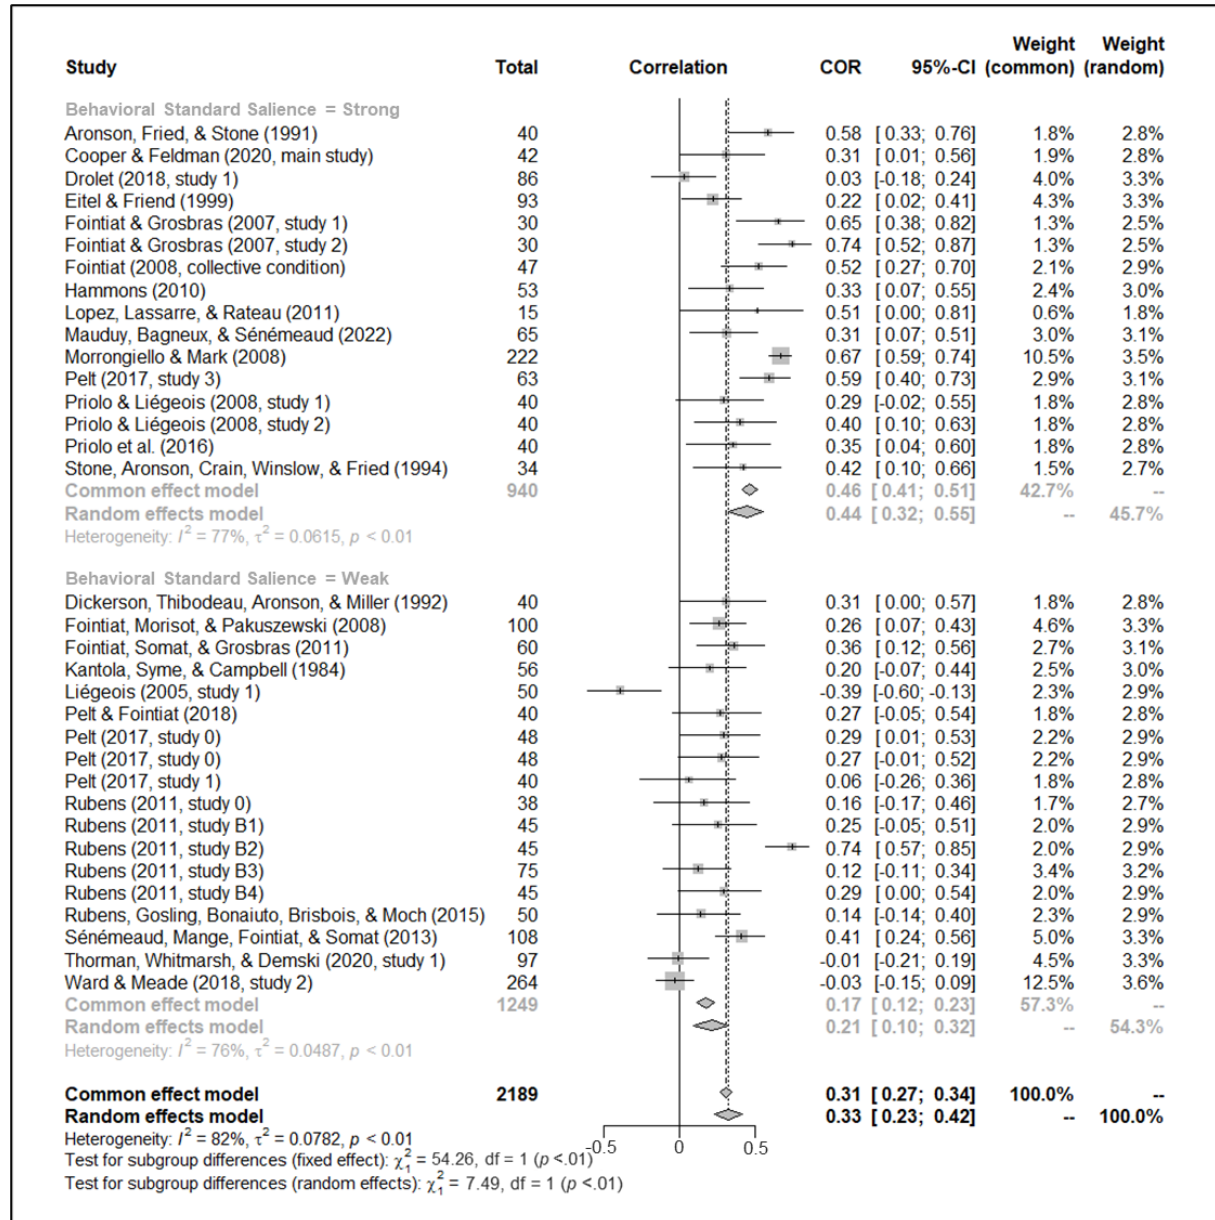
| Study | Total | Correlation | COR | 95%-CI | Weight (common) | Weight (random) |
|---|---|---|---|---|---|---|
| Behavioral Standard Salience = Strong | | | | | | |
| Aronson, Fried, & Stone (1991) | 40 | | 0.58 | [0.33; 0.76] | 1.8% | 2.8% |
| Cooper & Feldman (2020, main study) | 42 | | 0.31 | [0.01; 0.56] | 1.9% | 2.8% |
| Drolet (2018, study 1) | 86 | | 0.03 | [-0.18; 0.24] | 4.0% | 3.3% |
| Eitel & Friend (1999) | 93 | | 0.22 | [0.02; 0.41] | 4.3% | 3.3% |
| Fointiat & Grosbras (2007, study 1) | 30 | | 0.65 | [0.38; 0.82] | 1.3% | 2.5% |
| Fointiat & Grosbras (2007, study 2) | 30 | | 0.74 | [0.52; 0.87] | 1.3% | 2.5% |
| Fointiat (2008, collective condition) | 47 | | 0.52 | [0.27; 0.70] | 2.1% | 2.9% |
| Hammons (2010) | 53 | | 0.33 | [0.07; 0.55] | 2.4% | 3.0% |
| Lopez, Lassarre, & Rateau (2011) | 15 | | 0.51 | [0.00; 0.81] | 0.6% | 1.8% |
| Mauduy, Bagneux, & Sénémeaud (2022) | 65 | | 0.31 | [0.07; 0.51] | 3.0% | 3.1% |
| Morrongiello & Mark (2008) | 222 | | 0.67 | [0.59; 0.74] | 10.5% | 3.5% |
| Pelt (2017, study 3) | 63 | | 0.59 | [0.40; 0.73] | 2.9% | 3.1% |
| Priolo & Liégeois (2008, study 1) | 40 | | 0.29 | [-0.02; 0.55] | 1.8% | 2.8% |
| Priolo & Liégeois (2008, study 2) | 40 | | 0.40 | [0.10; 0.63] | 1.8% | 2.8% |
| Priolo et al. (2016) | 40 | | 0.35 | [0.04; 0.60] | 1.8% | 2.8% |
| Stone, Aronson, Crain, Winslow, & Fried (1994) | 34 | | 0.42 | [0.10; 0.66] | 1.5% | 2.7% |
| Common effect model | 940 | | 0.46 | [0.41; 0.51] | 42.7% | -- |
| Random effects model | | | 0.44 | [0.32; 0.55] | -- | 45.7% |
| Heterogeneity: $I^2 = 77\%$, $\tau^2 = 0.0615$, $p < 0.01$ | | | | | | |
| Behavioral Standard Salience = Weak | | | | | | |
| Dickerson, Thibodeau, Aronson, & Miller (1992) | 40 | | 0.31 | [0.00; 0.57] | 1.8% | 2.8% |
| Fointiat, Morisot, & Pakuszewski (2008) | 100 | | 0.26 | [0.07; 0.43] | 4.6% | 3.3% |
| Fointiat, Somat, & Grosbras (2011) | 60 | | 0.36 | [0.12; 0.56] | 2.7% | 3.1% |
| Kantola, Syme, & Campbell (1984) | 56 | | 0.20 | [-0.07; 0.44] | 2.5% | 3.0% |
| Liégeois (2005, study 1) | 50 | | -0.39 | [-0.60; -0.13] | 2.3% | 2.9% |
| Pelt & Fointiat (2018) | 40 | | 0.27 | [-0.05; 0.54] | 1.8% | 2.8% |
| Pelt (2017, study 0) | 48 | | 0.29 | [0.01; 0.53] | 2.2% | 2.9% |
| Pelt (2017, study 0) | 48 | | 0.27 | [-0.01; 0.52] | 2.2% | 2.9% |
| Pelt (2017, study 1) | 40 | | 0.06 | [-0.26; 0.36] | 1.8% | 2.8% |
| Rubens (2011, study 0) | 38 | | 0.16 | [-0.17; 0.46] | 1.7% | 2.7% |
| Rubens (2011, study B1) | 45 | | 0.25 | [-0.05; 0.51] | 2.0% | 2.9% |
| Rubens (2011, study B2) | 45 | | 0.74 | [0.57; 0.85] | 2.0% | 2.9% |
| Rubens (2011, study B3) | 75 | | 0.12 | [-0.11; 0.34] | 3.4% | 3.2% |
| Rubens (2011, study B4) | 45 | | 0.29 | [0.00; 0.54] | 2.0% | 2.9% |
| Rubens, Gosling, Bonaiuto, Brisbois, & Moch (2015) | 50 | | 0.14 | [-0.14; 0.40] | 2.3% | 2.9% |
| Sénémeaud, Mange, Fointiat, & Somat (2013) | 108 | | 0.41 | [0.24; 0.56] | 5.0% | 3.3% |
| Thorman, Whitmarsh, & Demski (2020, study 1) | 97 | | -0.01 | [-0.21; 0.19] | 4.5% | 3.3% |
| Ward & Meade (2018, study 2) | 264 | | -0.03 | [-0.15; 0.09] | 12.5% | 3.6% |
| Common effect model | 1249 | | 0.17 | [0.12; 0.23] | 57.3% | -- |
| Random effects model | | | 0.21 | [0.10; 0.32] | -- | 54.3% |
| Heterogeneity: $I^2 = 76\%$, $\tau^2 = 0.0487$, $p < 0.01$ | | | | | | |
| Common effect model | 2189 | | 0.31 | [0.27; 0.34] | 100.0% | -- |
| Random effects model | | | 0.33 | [0.23; 0.42] | -- | 100.0% |

-0.5 0 0.5

Heterogeneity: $I^2 = 82\%$, $\tau^2 = 0.0782$, $p < 0.01$
Test for subgroup differences (fixed effect): $\chi^2_1 = 54.26$, df = 1 ($p < .01$)
Test for subgroup differences (random effects): $\chi^2_1 = 7.49$, df = 1 ($p < .01$)